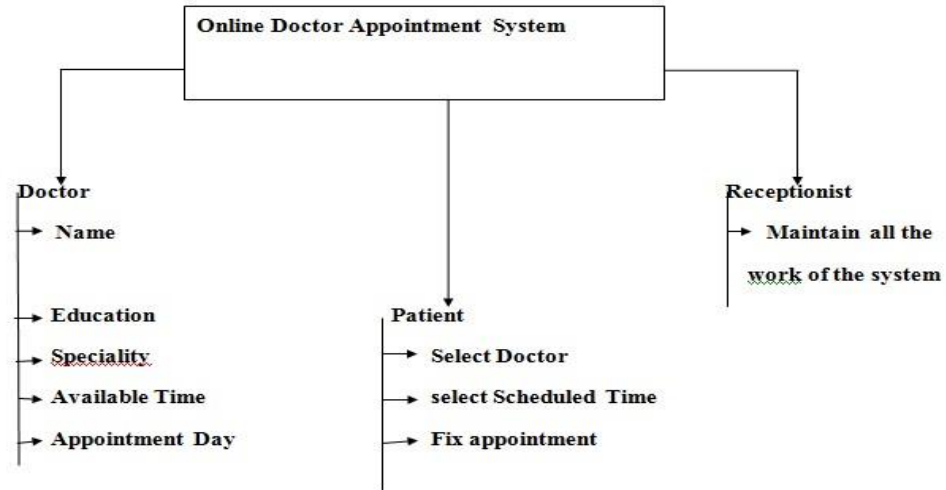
Online Doctor Appointment System

Doctor

Name

Education

Speciality

Available Time

Appointment Day

Patient

Select Doctor

select Scheduled Time

Fix appointment

Receptionist

Maintain all the work of the system